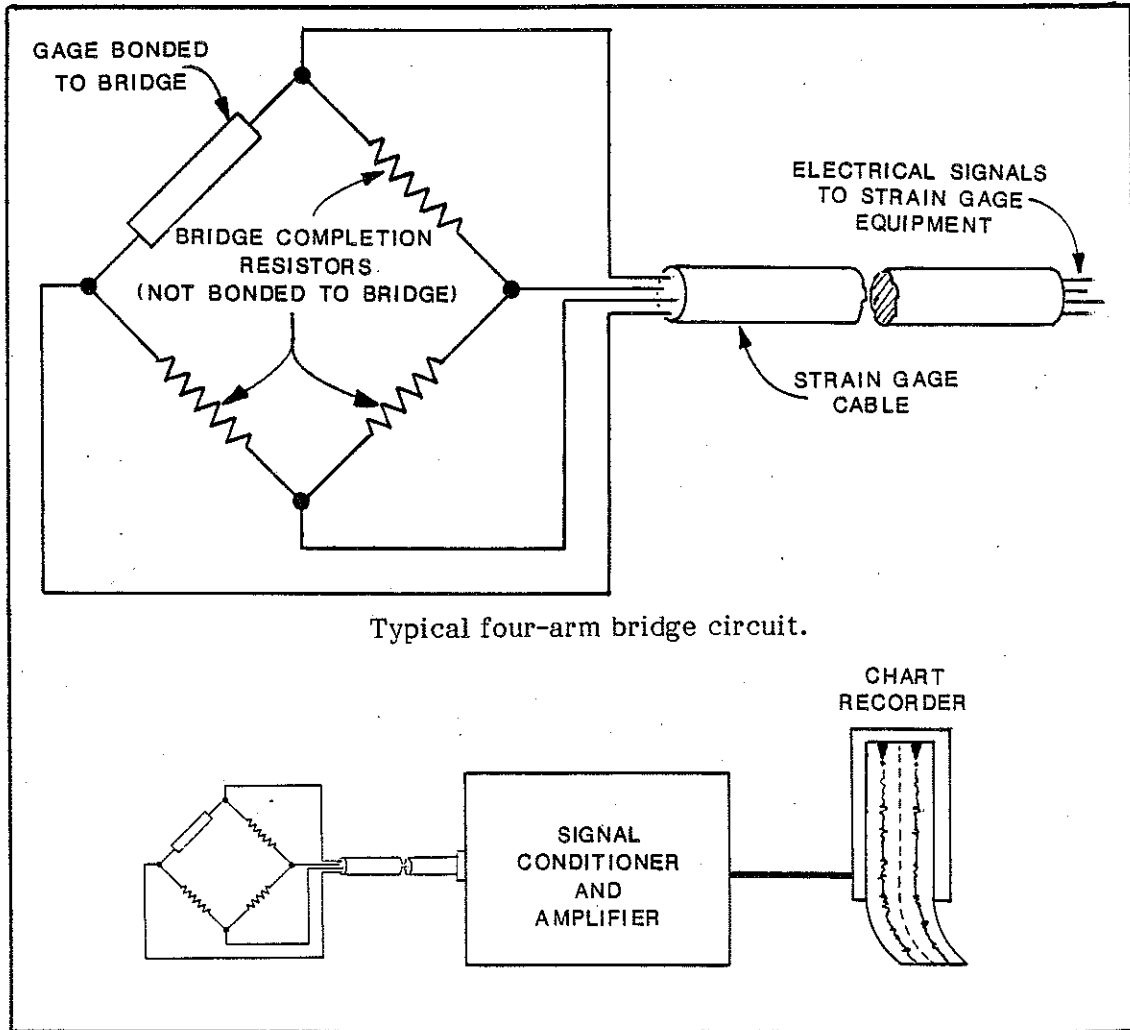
GAGE BONDED TO BRIDGE

BRIDGE COMPLETION RESISTORS (NOT BONDED TO BRIDGE)

ELECTRICAL SIGNALS TO STRAIN GAGE EQUIPMENT

STRAIN GAGE CABLE

Typical four-arm bridge circuit.

CHART RECORDER

SIGNAL CONDITIONER AND AMPLIFIER